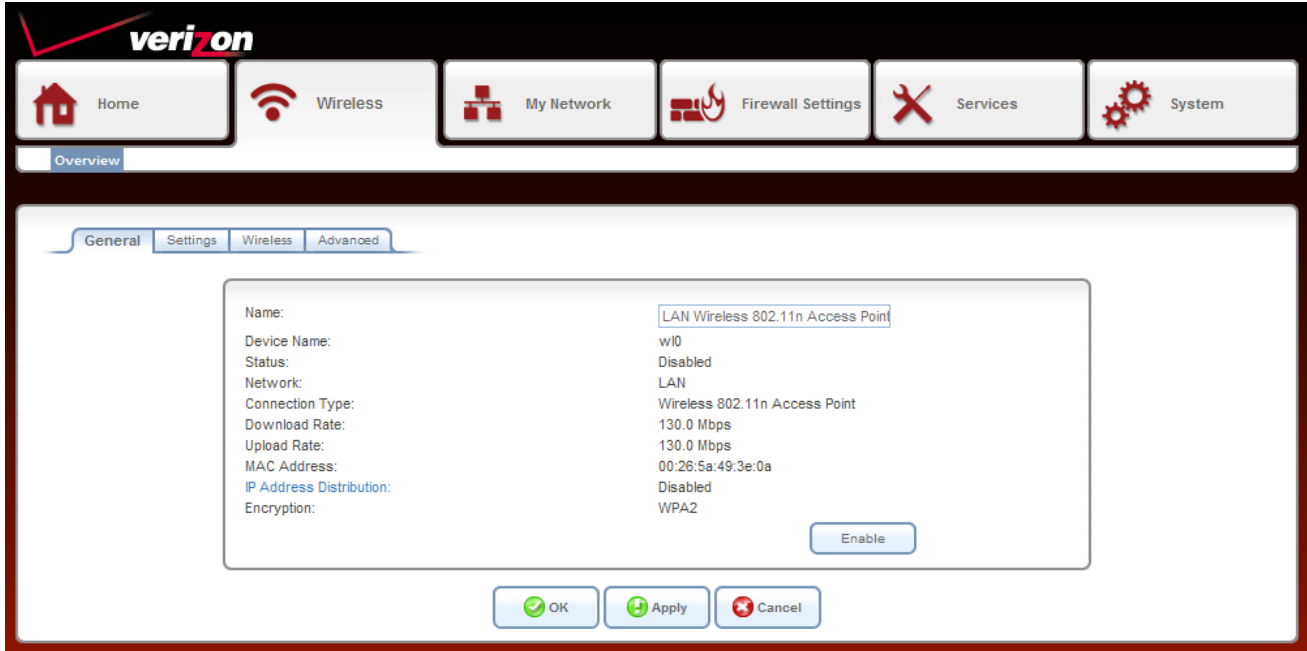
verizon

Home
Wireless
My Network
Firewall Settings
Services
System

Overview

General
Settings
Wireless
Advanced

| | |
|---|---|
| Name: | LAN Wireless 802.11n Access Point |
| Device Name: | wl0 |
| Status: | Disabled |
| Network: | LAN |
| Connection Type: | Wireless 802.11n Access Point |
| Download Rate: | 130.0 Mbps |
| Upload Rate: | 130.0 Mbps |
| MAC Address: | 00:26:5a:49:3e:0a |
| IP Address Distribution: | Disabled |
| Encryption: | WPA2 |

Enable

OK
Apply
Cancel